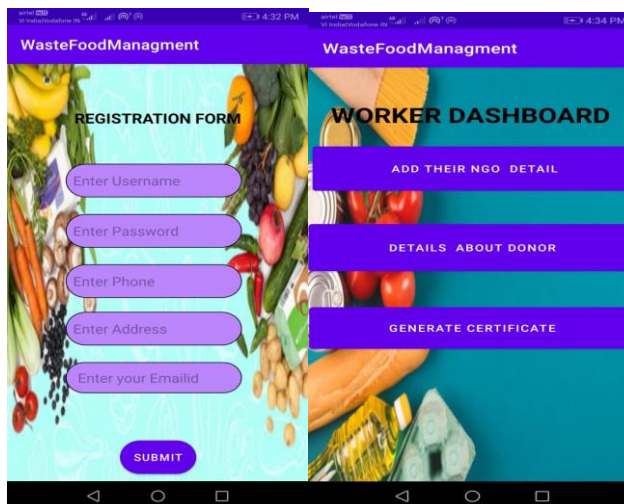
airtel Vi India|Vodafone IN 4:32 PM

WasteFoodManagment

REGISTRATION FORM

Enter Username

Enter Password

Enter Phone

Enter Address

Enter your Emailid

SUBMIT

airtel Vi India|Vodafone IN 4:34 PM

WasteFoodManagment

WORKER DASHBOARD

ADD THEIR NGO DETAIL

DETAILS ABOUT DONOR

GENERATE CERTIFICATE